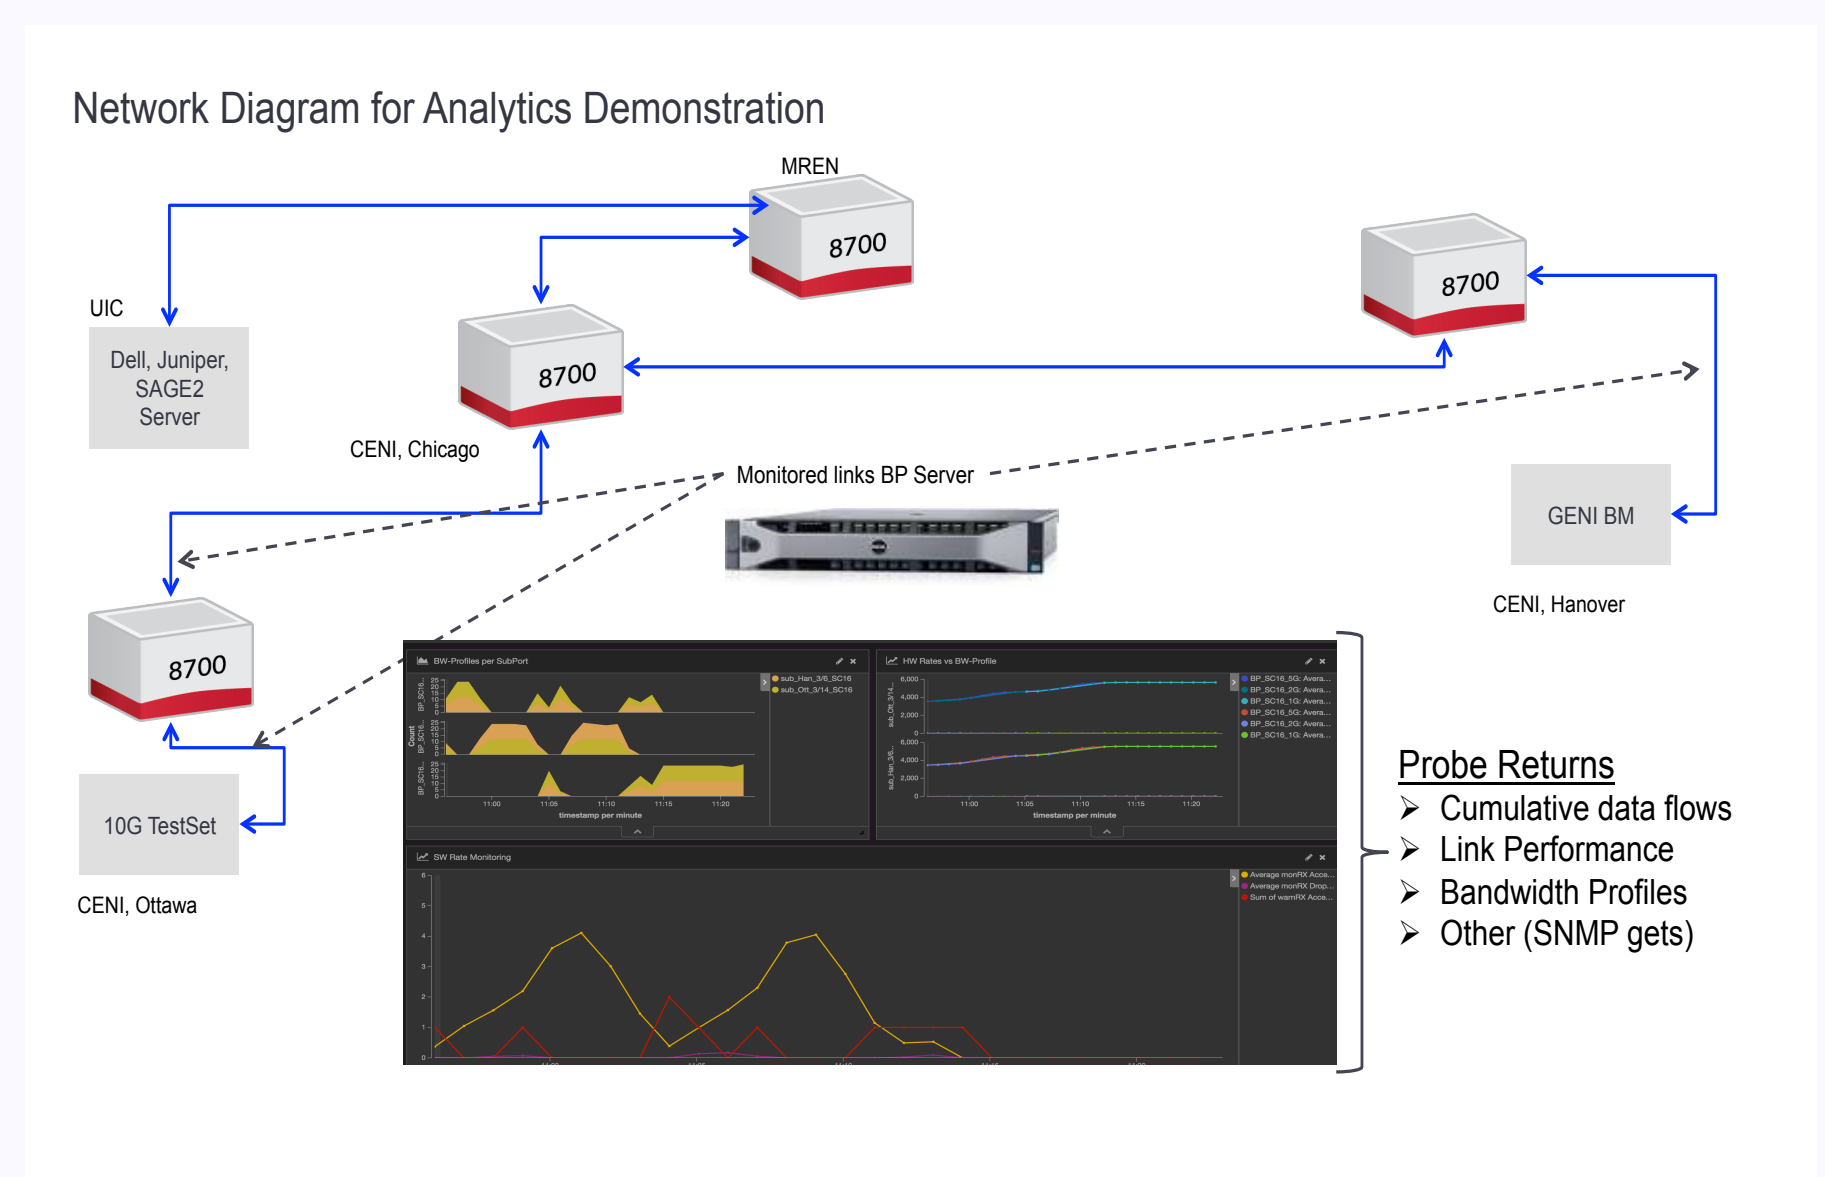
Network Diagram for Analytics Demonstration

MREN

8700

UIC

Dell, Juniper, SAGE2 Server

8700

CENI, Chicago

8700

GENI BM

CENI, Hanover

Monitored links BP Server

8700

10G TestSet

CENI, Ottawa

BW-Profiles per SubPort

sub_Han_3/6_SC16
sub_Ott_3/14_SC16

BP_SC16... BP_SC16... BP_SC16...

Count

11:00 11:05 11:10 11:15 11:20

timestamp per minute

HW Rates vs BW-Profile

6,000 4,000 2,000 0 6,000 4,000 2,000 0

sub_Ott_3/14... sub_Han_3/6...

BP_SC16_5G: Avera...
BP_SC16_2G: Avera...
BP_SC16_1G: Avera...
BP_SC16_5G: Avera...
BP_SC16_2G: Avera...
BP_SC16_1G: Avera...

11:00 11:05 11:10 11:15 11:20

timestamp per minute

SW Rate Monitoring

Average monRX Acce...
Average monRX Drop...
Sum of warnRX Acce...

6 5 4 3 2 1 0

Probe Returns
➢ Cumulative data flows
➢ Link Performance
➢ Bandwidth Profiles
➢ Other (SNMP gets)